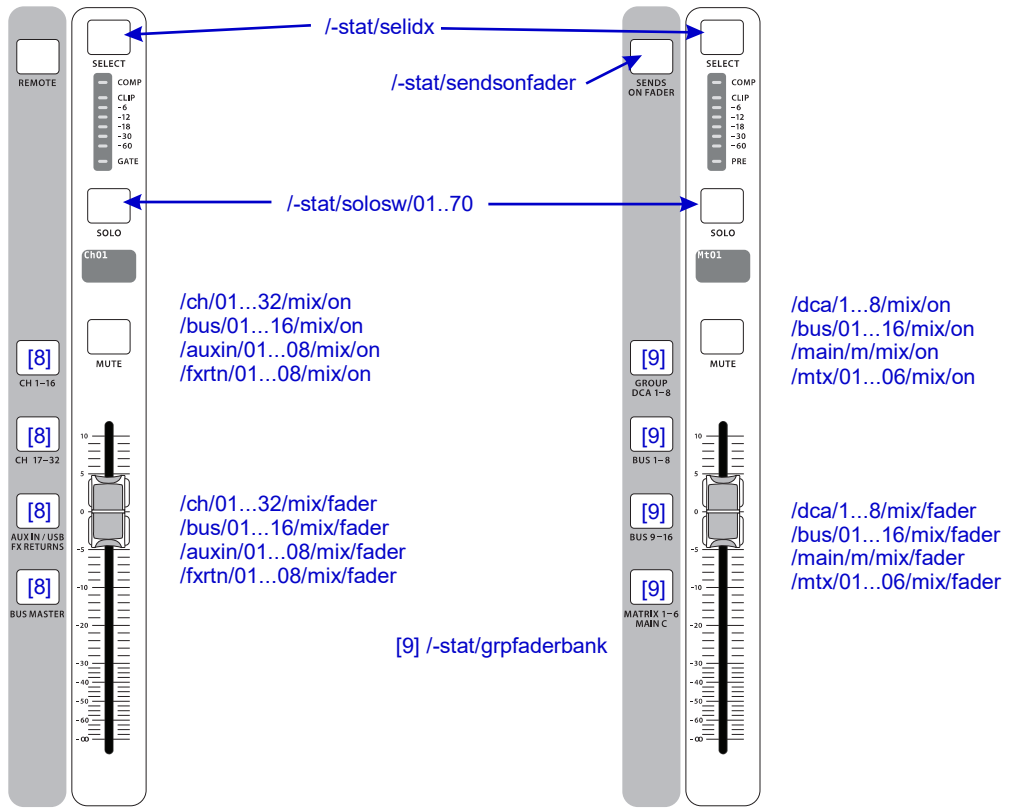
REMOTE

SELECT

/-stat/selidx

COMP
CLIP
-6
-12
-18
-30
-60
GATE

SOLO

/-stat/solosw/01..70

Ch01

[8]
CH 1–16

[8]
CH 17–32

[8]
AUX IN / USB FX RETURNS

[8]
BUS MASTER

MUTE

10
5
0
-5
-10
-20
-30
-40
-50
-60
-∞

/ch/01...32/mix/on
/bus/01...16/mix/on
/auxin/01...08/mix/on
/fxrtn/01...08/mix/on

/ch/01...32/mix/fader
/bus/01...16/mix/fader
/auxin/01...08/mix/fader
/fxrtn/01...08/mix/fader

[9] /-stat/grpfaderbank

/-stat/sendsonfader

SENDS ON FADER

[9]
GROUP DCA 1–8

[9]
BUS 1–8

[9]
BUS 9–16

[9]
MATRIX 1–6 MAIN C

SELECT

COMP
CLIP
-6
-12
-18
-30
-60
PRE

SOLO

Mt01

MUTE

10
5
0
-5
-10
-20
-30
-40
-50
-60
-∞

/dca/1...8/mix/on
/bus/01...16/mix/on
/main/m/mix/on
/mtx/01...06/mix/on

/dca/1...8/mix/fader
/bus/01...16/mix/fader
/main/m/mix/fader
/mtx/01...06/mix/fader